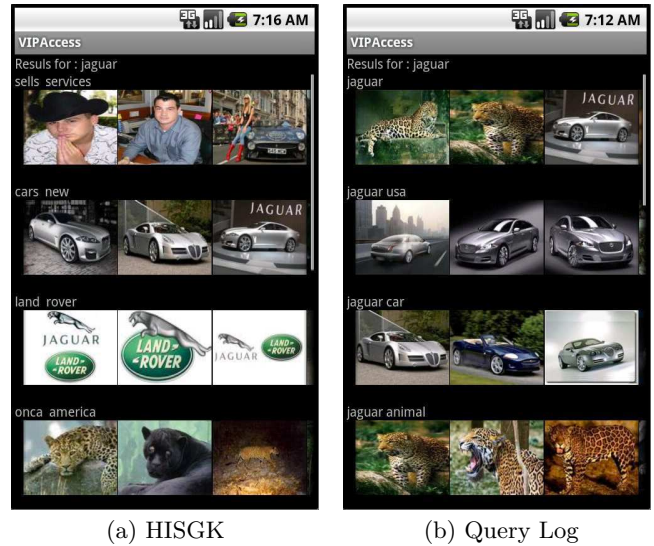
3G 7:16 AM
VIPAccess
Resuls for : jaguar
sells services
cars new
JAGUAR
land rover
JAGUAR LAND ROVER
LAND ROVER
JAGUAR LAND ROVER
onca america

3G 7:12 AM
VIPAccess
Resuls for : jaguar
jaguar
JAGUAR
jaguar usa
jaguar car
jaguar animal

(a) HISGK
(b) Query Log